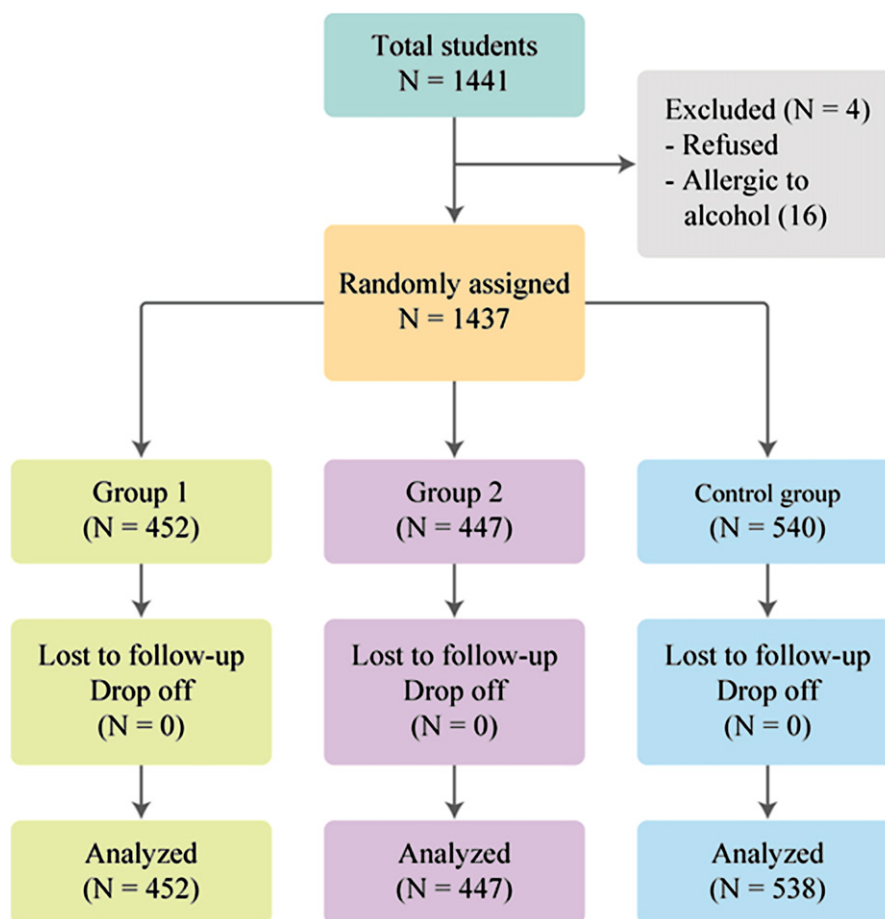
Total students
N = 1441

Excluded (N = 4)
- Refused
- Allergic to alcohol (16)

Randomly assigned
N = 1437

Group 1
(N = 452)

Group 2
(N = 447)

Control group
(N = 540)

Lost to follow-up
Drop off
(N = 0)

Lost to follow-up
Drop off
(N = 0)

Lost to follow-up
Drop off
(N = 0)

Analyzed
(N = 452)

Analyzed
(N = 447)

Analyzed
(N = 538)